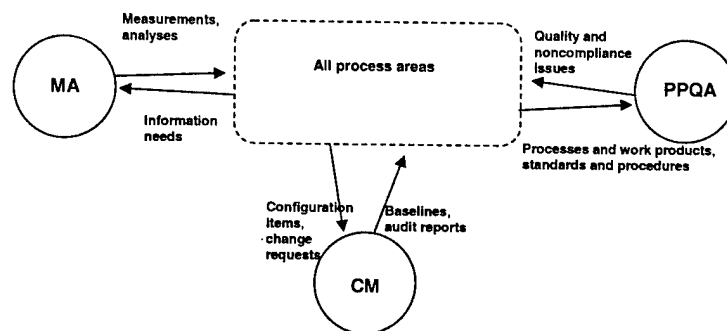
Measurements, analyses

MA

Information needs

All process areas

Quality and noncompliance Issues

PPQA

Processes and work products, standards and procedures

Configuration items, change requests

Baselines, audit reports

CM